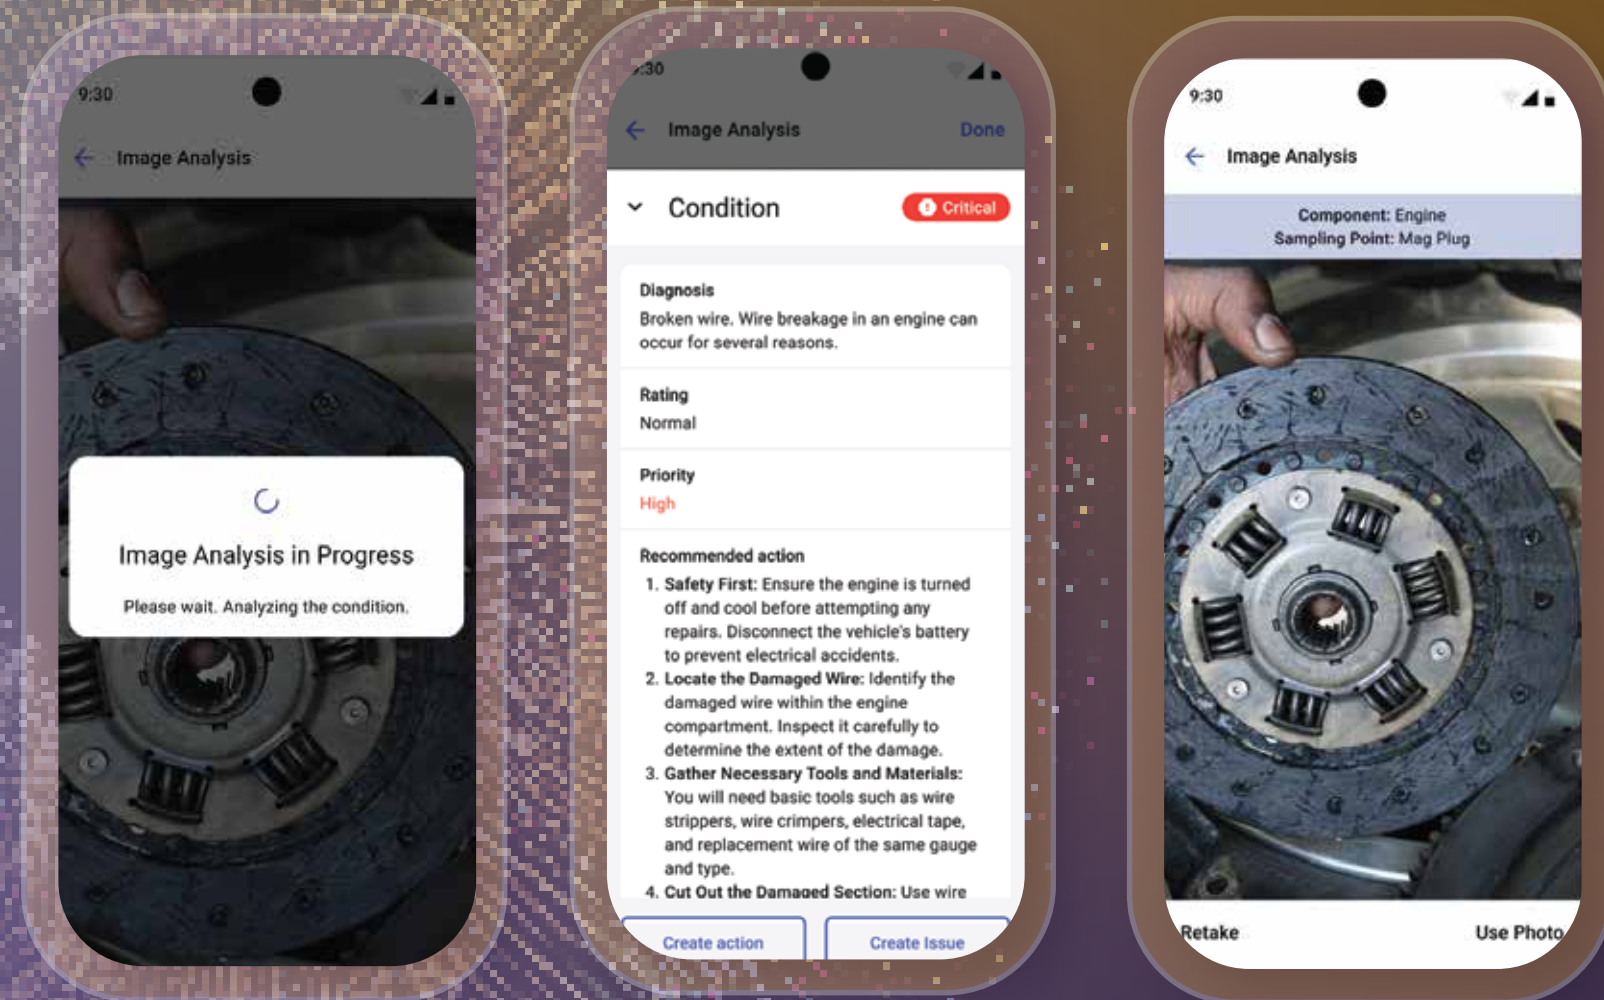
9:30

Image Analysis

Image Analysis in Progress

Please wait. Analyzing the condition.

:30

Image Analysis

Done

Condition

Critical

Diagnosis
Broken wire. Wire breakage in an engine can occur for several reasons.

Rating
Normal

Priority
High

Recommended action
1. Safety First: Ensure the engine is turned off and cool before attempting any repairs. Disconnect the vehicle's battery to prevent electrical accidents.
2. Locate the Damaged Wire: Identify the damaged wire within the engine compartment. Inspect it carefully to determine the extent of the damage.
3. Gather Necessary Tools and Materials: You will need basic tools such as wire strippers, wire crimpers, electrical tape, and replacement wire of the same gauge and type.
4. Cut Out the Damaged Section: Use wire

Create action

Create Issue

9:30

Image Analysis

Component: Engine
Sampling Point: Mag Plug

Retake

Use Photo